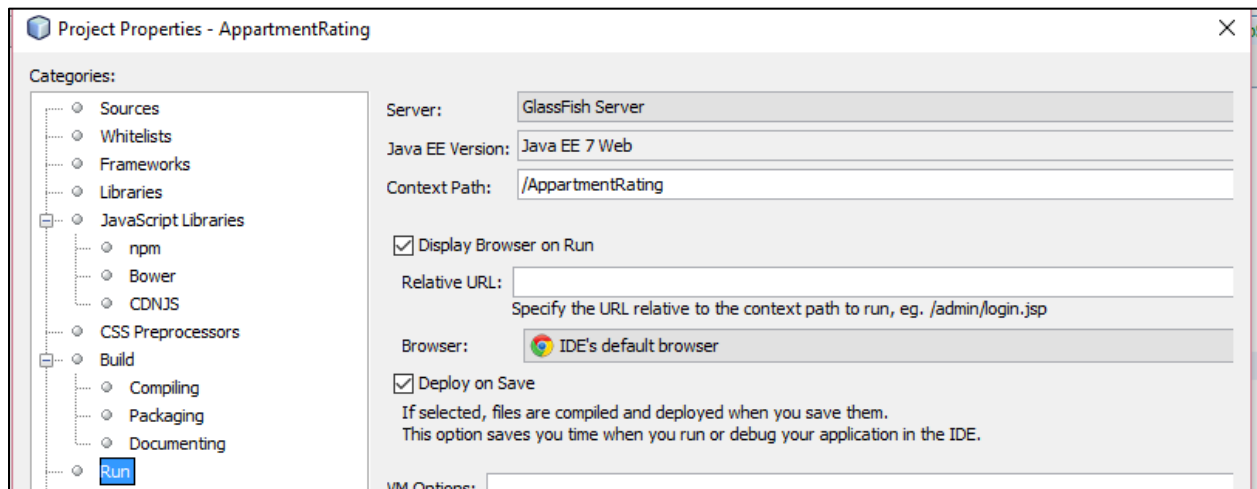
Project Properties - AppartmentRating

Categories:

Sources
Whitelists
Frameworks
Libraries
JavaScript Libraries
npm
Bower
CDNJS
CSS Preprocessors
Build
Compiling
Packaging
Documenting
Run

Server: GlassFish Server
Java EE Version: Java EE 7 Web
Context Path: /AppartmentRating

Display Browser on Run
Relative URL:
Specify the URL relative to the context path to run, eg. /admin/login.jsp
Browser: IDE's default browser
Deploy on Save
If selected, files are compiled and deployed when you save them.
This option saves you time when you run or debug your application in the IDE.

VM Options: